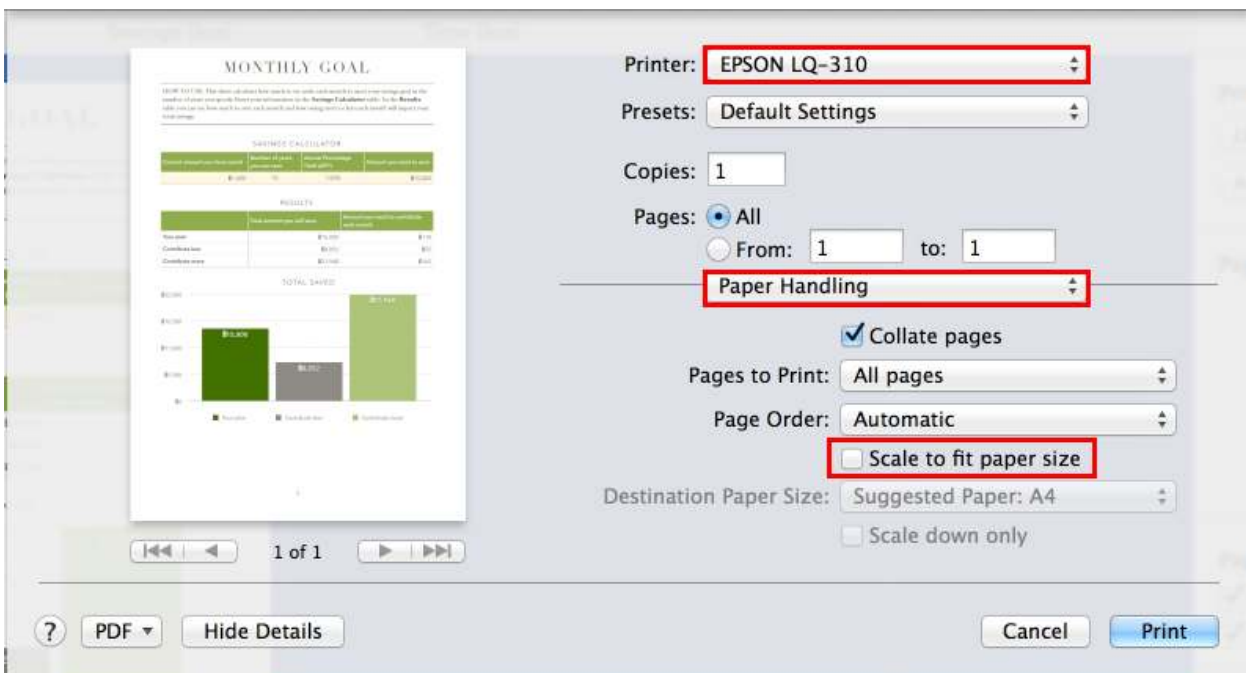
MONTHLY GOAL

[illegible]

SAVINGS CALCULATOR

RESULTS

TOTAL SAVED

Printer: EPSON LQ-310

Presets: Default Settings

Copies: 1

Pages: All

From: 1 to: 1

Paper Handling

Collate pages

Pages to Print: All pages

Page Order: Automatic

Scale to fit paper size

Destination Paper Size: Suggested Paper: A4

Scale down only

1 of 1

? PDF ▾ Hide Details

Cancel Print